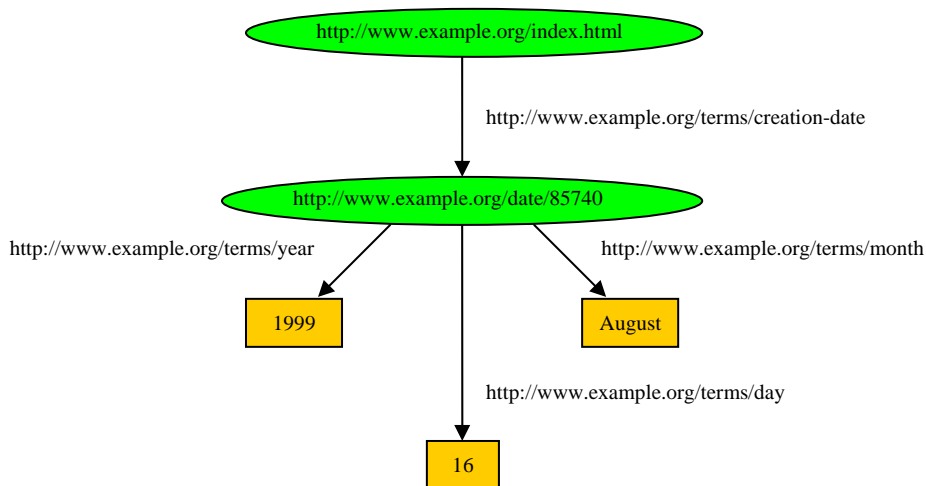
http://www.example.org/index.html

http://www.example.org/terms/creation-date

http://www.example.org/date/85740

http://www.example.org/terms/year

http://www.example.org/terms/month

1999

August

http://www.example.org/terms/day

16